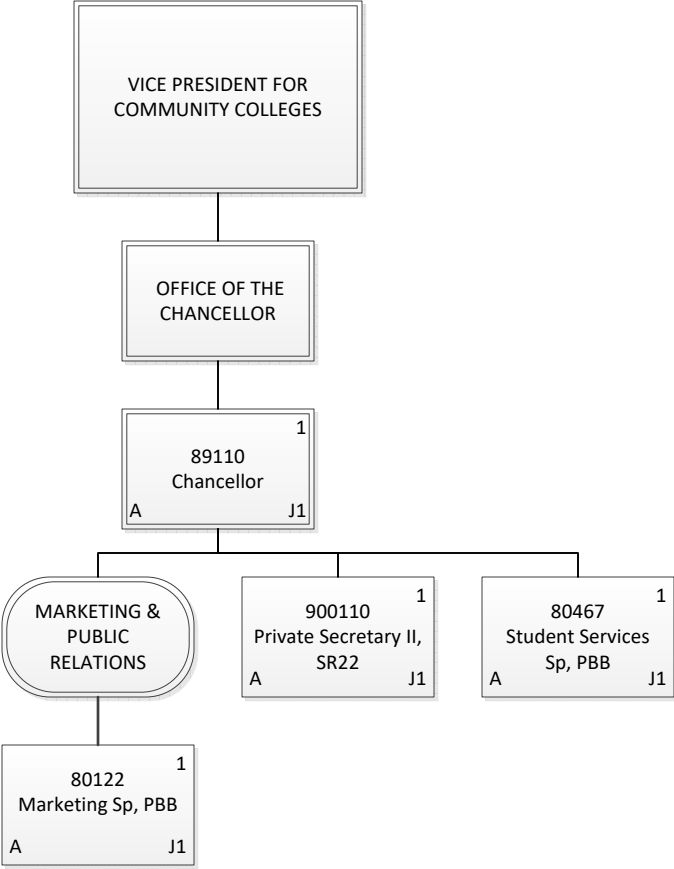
VICE PRESIDENT FOR COMMUNITY COLLEGES

OFFICE OF THE CHANCELLOR

1
89110
Chancellor
A J1

MARKETING & PUBLIC RELATIONS

1
900110
Private Secretary II, SR22
A J1

1
80467
Student Services Sp, PBB
A J1

1
80122
Marketing Sp, PBB
A J1